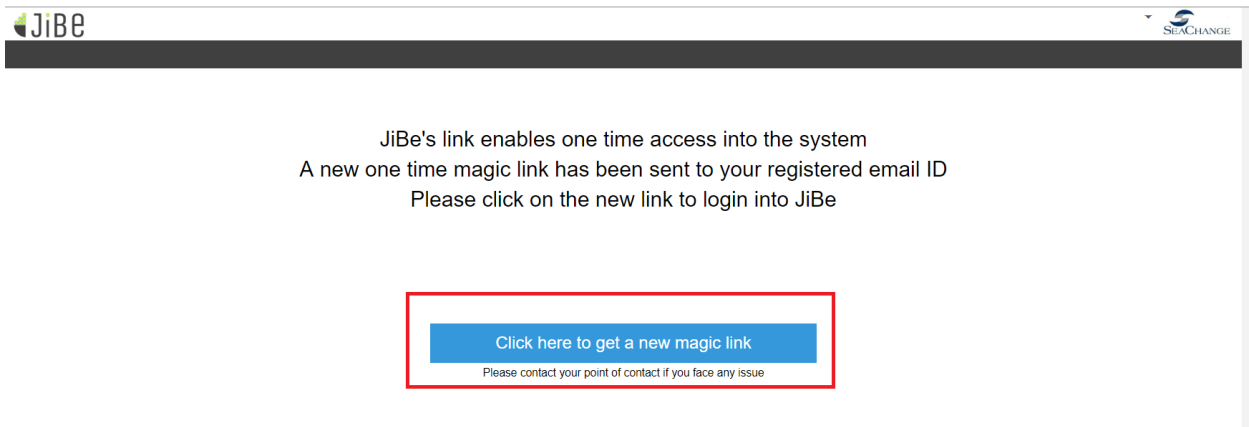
JiBe

SEACHANGE

JiBe's link enables one time access into the system
A new one time magic link has been sent to your registered email ID
Please click on the new link to login into JiBe

Click here to get a new magic link

Please contact your point of contact if you face any issue